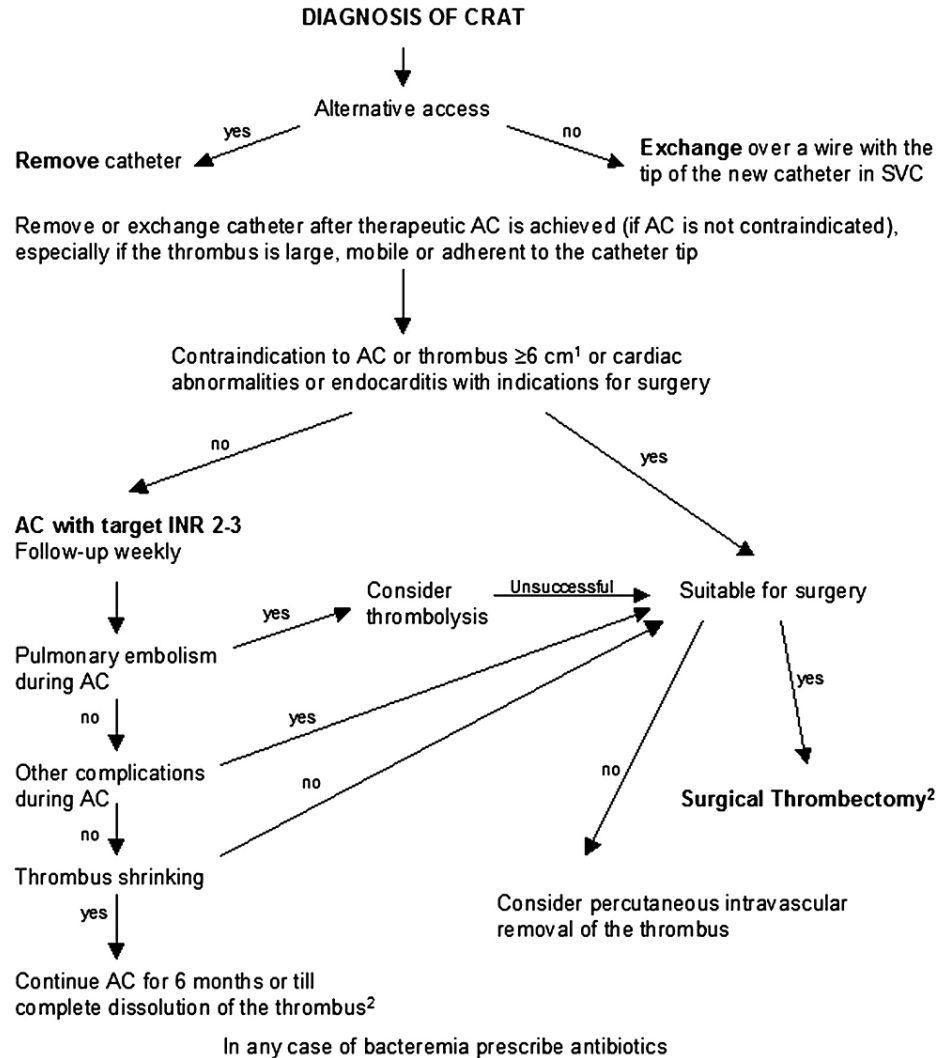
DIAGNOSIS OF CRAT

Alternative access

yes

no

Remove catheter

Exchange over a wire with the tip of the new catheter in SVC

Remove or exchange catheter after therapeutic AC is achieved (if AC is not contraindicated), especially if the thrombus is large, mobile or adherent to the catheter tip

Contraindication to AC or thrombus ≥6 cm¹ or cardiac abnormalities or endocarditis with indications for surgery

no

yes

AC with target INR 2-3
Follow-up weekly

Consider thrombolysis

Unsuccessful

Suitable for surgery

yes

Pulmonary embolism during AC

no

yes

yes

Other complications during AC

no

no

no

Surgical Thrombectomy²

Thrombus shrinking

yes

Consider percutaneous intravascular removal of the thrombus

Continue AC for 6 months or till complete dissolution of the thrombus²

In any case of bacteremia prescribe antibiotics